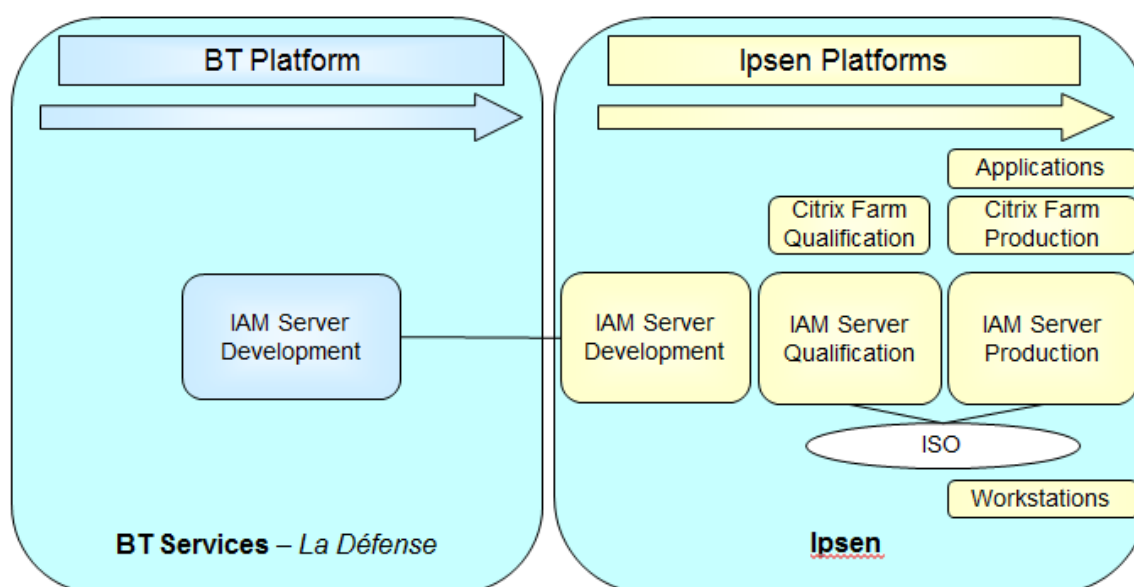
BT Platform

IAM Server Development

BT Services – La Défense

Ipsen Platforms

Applications

Citrix Farm Qualification

Citrix Farm Production

IAM Server Development

IAM Server Qualification

IAM Server Production

ISO

Workstations

Ipsen